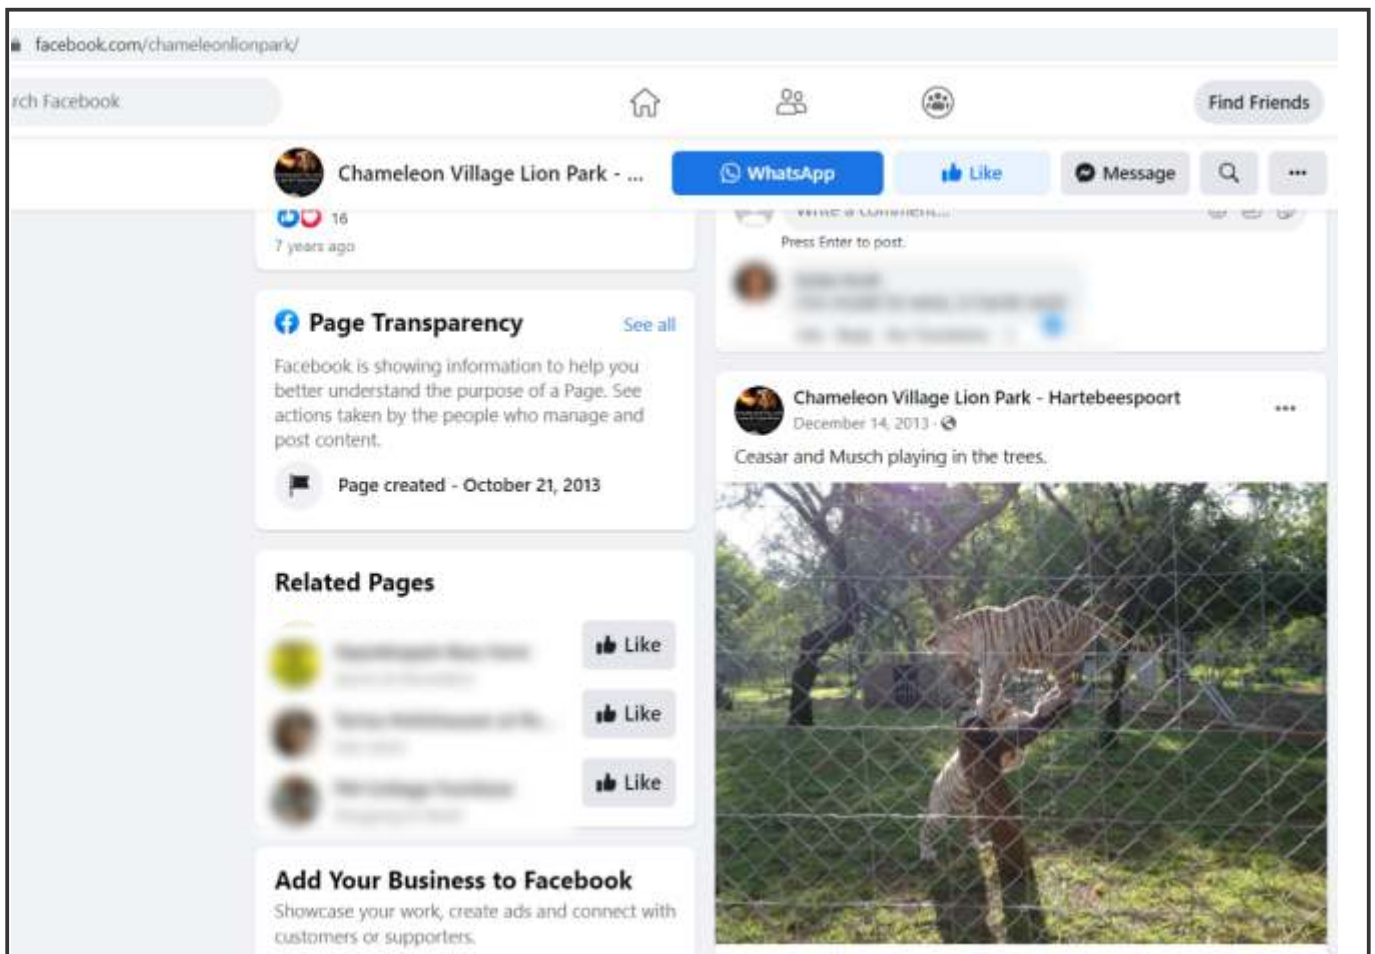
facebook.com/chameleonlionpark/

rch Facebook

Find Friends

Chameleon Village Lion Park - ...

WhatsApp

Like

Message

...

16

7 years ago

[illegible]

Press Enter to post.

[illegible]

Page Transparency

See all

Facebook is showing information to help you better understand the purpose of a Page. See actions taken by the people who manage and post content.

Page created - October 21, 2013

Chameleon Village Lion Park - Hartebeespoort

December 14, 2013

...

Ceasar and Musch playing in the trees.

Related Pages

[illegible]

Like

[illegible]

Like

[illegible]

Like

Add Your Business to Facebook

Showcase your work, create ads and connect with customers or supporters.